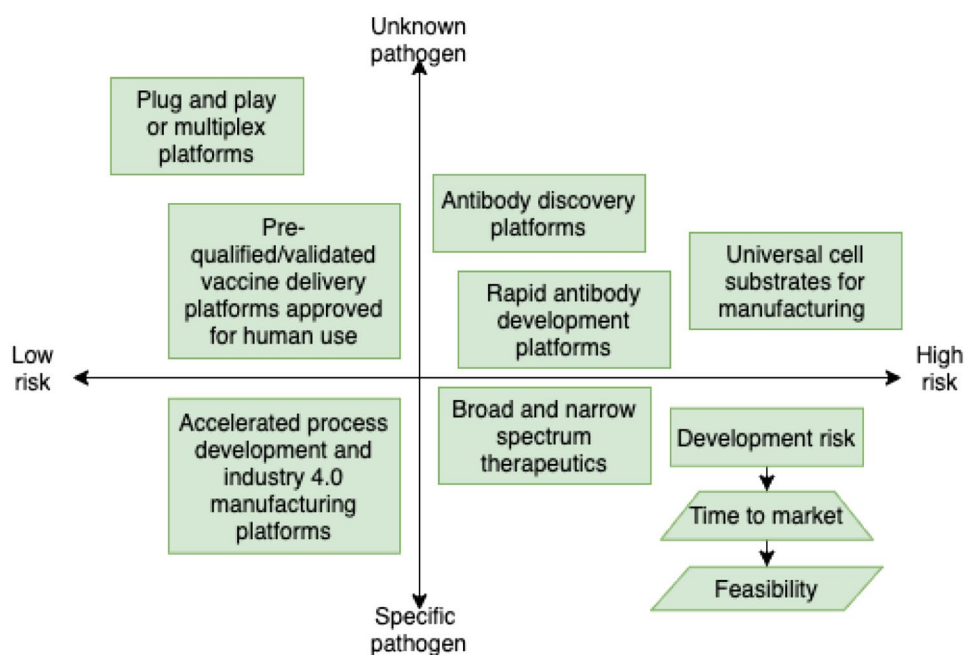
Unknown pathogen

Plug and play or multiplex platforms

Antibody discovery platforms

Pre-qualified/validated vaccine delivery platforms approved for human use

Universal cell substrates for manufacturing

Rapid antibody development platforms

Low risk

High risk

Accelerated process development and industry 4.0 manufacturing platforms

Broad and narrow spectrum therapeutics

Development risk

Time to market

Feasibility

Specific pathogen